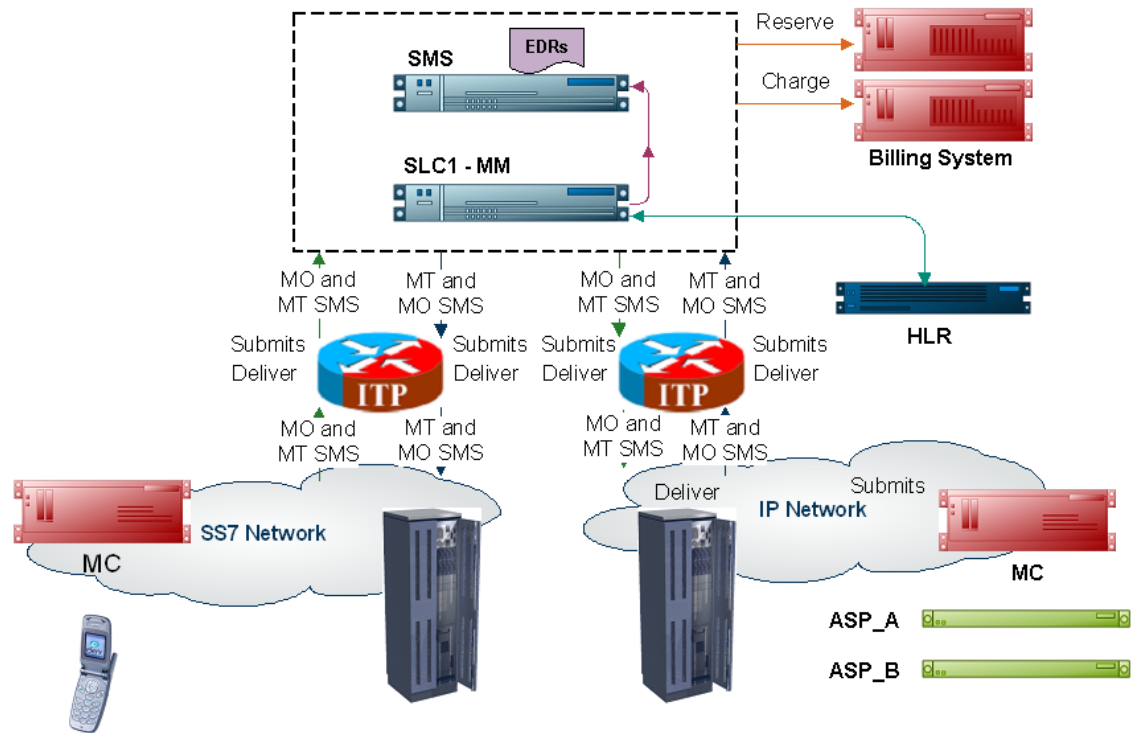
EDRs

SMS

SLC1 - MM

Reserve

Charge

Billing System

HLR

MO and MT SMS

MT and MO SMS

MO and MT SMS

MT and MO SMS

Submits Deliver

Submits Deliver

Submits Deliver

Submits Deliver

ITP

ITP

MO and MT SMS

MT and MO SMS

MO and MT SMS

MT and MO SMS

Deliver

Submits

SS7 Network

IP Network

MC

MC

ASP_A

ASP_B